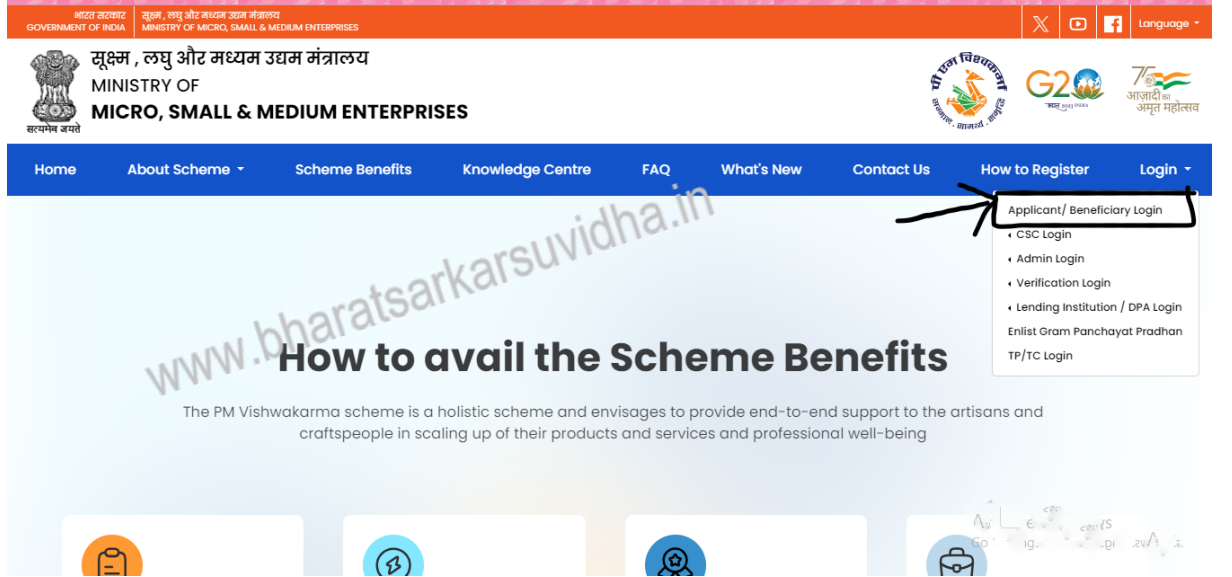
भारत सरकार GOVERNMENT OF INDIA
सूक्ष्म, लघु और मध्यम उद्यम मंत्रालय MINISTRY OF MICRO, SMALL & MEDIUM ENTERPRISES
Language

सूक्ष्म , लघु और मध्यम उद्यम मंत्रालय
MINISTRY OF
MICRO, SMALL & MEDIUM ENTERPRISES
सत्यमेव जयते

पीएम विश्वकर्मा
सम्मान · सामर्थ्य · समृद्धि
G20
भारत 2023 INDIA
75 आज़ादी का अमृत महोत्सव

Home
About Scheme
Scheme Benefits
Knowledge Centre
FAQ
What's New
Contact Us
How to Register
Login

Applicant/ Beneficiary Login
CSC Login
Admin Login
Verification Login
Lending Institution / DPA Login
Enlist Gram Panchayat Pradhan
TP/TC Login

www.bharatsarkarsuvidha.in

How to avail the Scheme Benefits

The PM Vishwakarma scheme is a holistic scheme and envisages to provide end-to-end support to the artisans and craftspeople in scaling up of their products and services and professional well-being

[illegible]